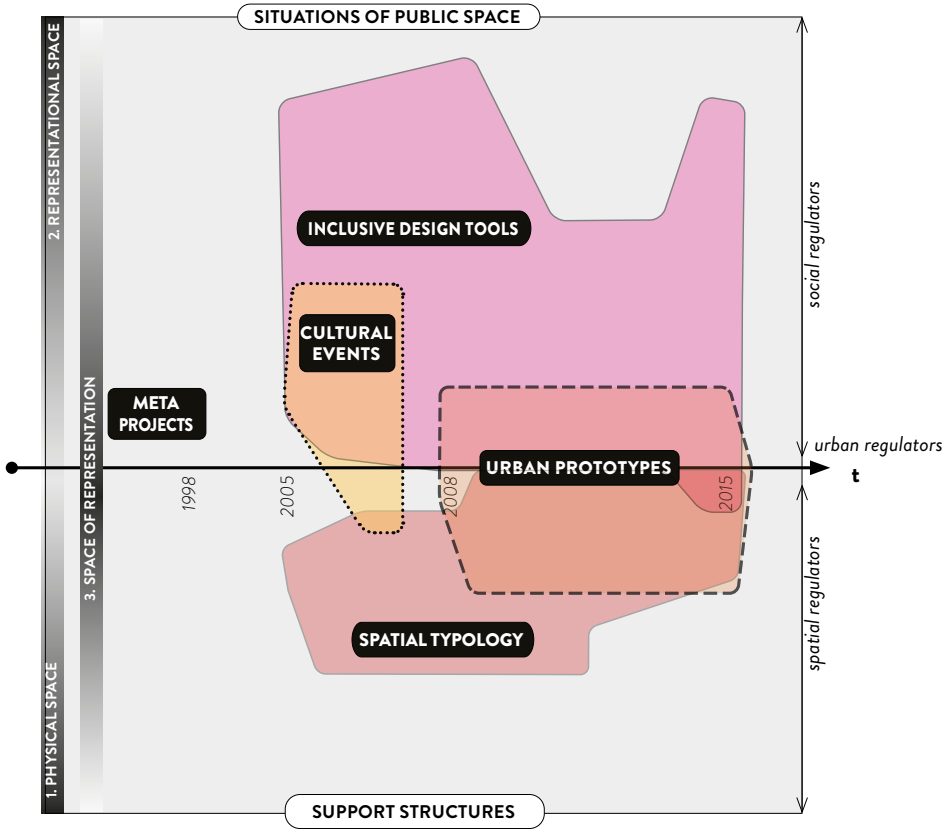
SITUATIONS OF PUBLIC SPACE

2. REPRESENTATIONAL SPACE

3. SPACE OF REPRESENTATION

1. PHYSICAL SPACE

INCLUSIVE DESIGN TOOLS

CULTURAL EVENTS

META PROJECTS

URBAN PROTOTYPES

SPATIAL TYPOLOGY

1998

2005

2008

2015

t

social regulators

urban regulators

spatial regulators

SUPPORT STRUCTURES